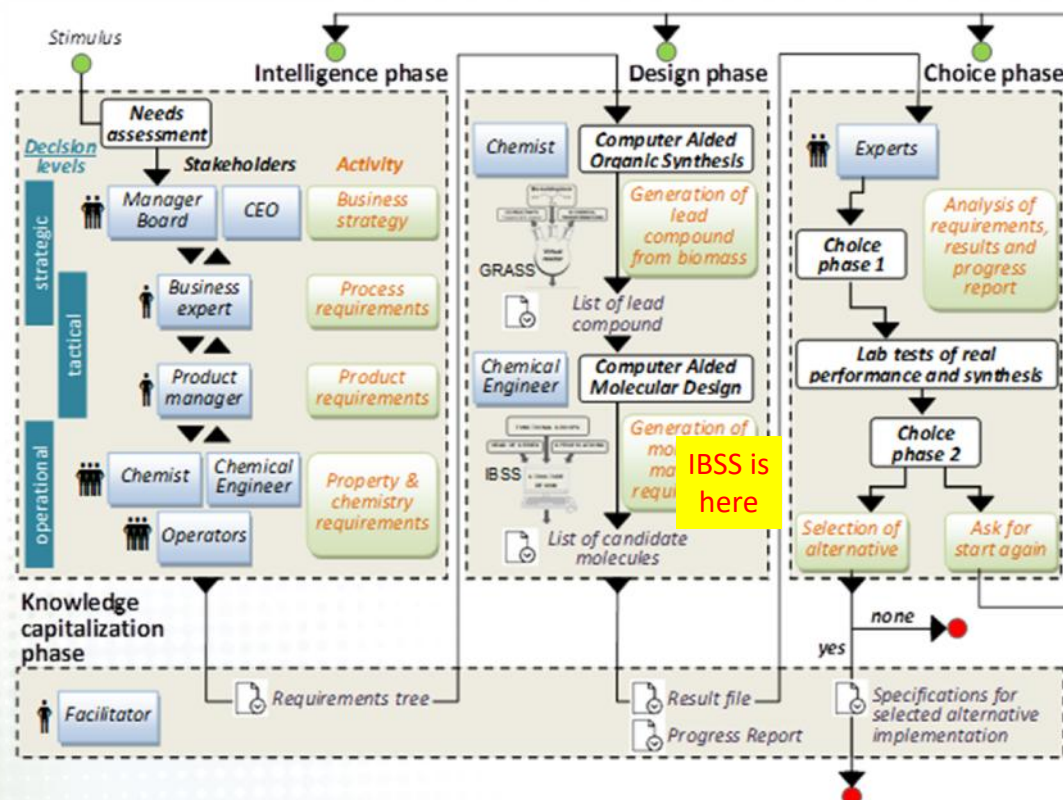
Stimulus

Intelligence phase

Needs assessment

Decision levels

Stakeholders

Activity

strategic

Manager Board

CEO

Business strategy

tactical

Business expert

Process requirements

Product manager

Product requirements

operational

Chemist

Chemical Engineer

Property & chemistry requirements

Operators

Design phase

Chemist

Computer Aided Organic Synthesis

GRASS

Generation of lead compound from biomass

List of lead compound

Chemical Engineer

Computer Aided Molecular Design

IBSS

Generation of mo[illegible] ma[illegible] requ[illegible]

IBSS is here

List of candidate molecules

Choice phase

Experts

Analysis of requirements, results and progress report

Choice phase 1

Lab tests of real performance and synthesis

Choice phase 2

Selection of alternative

Ask for start again

none

yes

Knowledge capitalization phase

Facilitator

Requirements tree

Result file

Progress Report

Specifications for selected alternative implementation